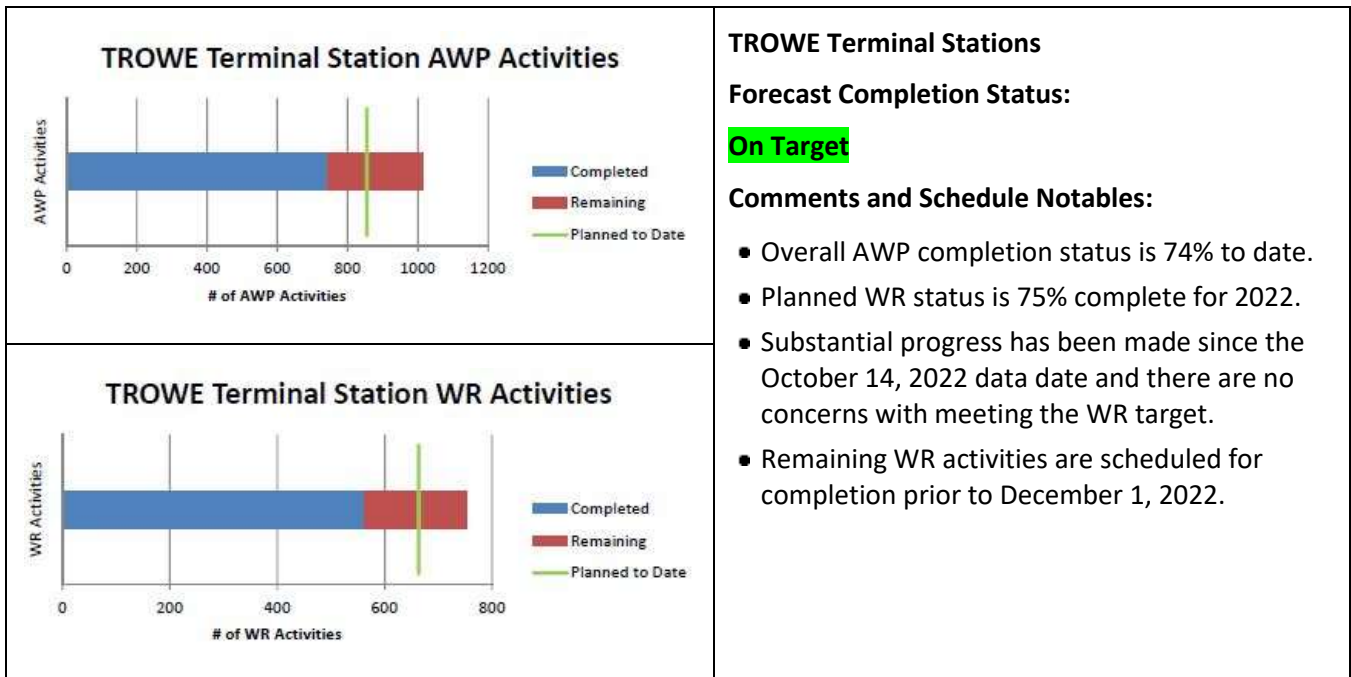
TROWE Terminal Station AWP Activities

AWP Activities

Completed
Remaining
Planned to Date

0 200 400 600 800 1000 1200

# of AWP Activities

TROWE Terminal Station WR Activities

WR Activities

Completed
Remaining
Planned to Date

0 200 400 600 800

# of WR Activities

TROWE Terminal Stations

Forecast Completion Status:

On Target

Comments and Schedule Notables:

- Overall AWP completion status is 74% to date.
- Planned WR status is 75% complete for 2022.
- Substantial progress has been made since the October 14, 2022 data date and there are no concerns with meeting the WR target.
- Remaining WR activities are scheduled for completion prior to December 1, 2022.